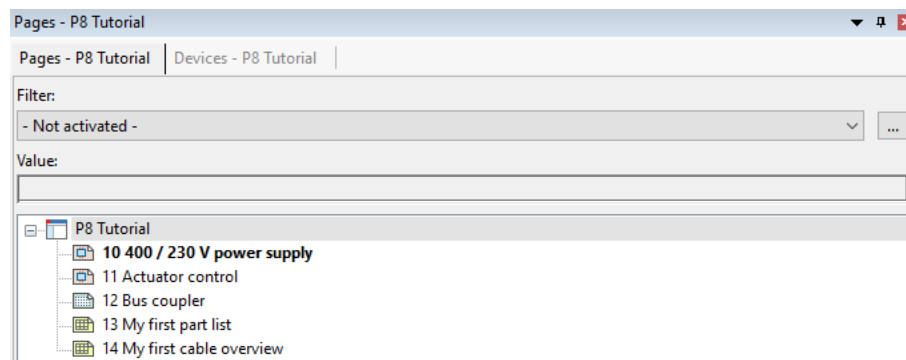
Pages - P8 Tutorial

Pages - P8 Tutorial | Devices - P8 Tutorial

Filter:

- Not activated -

...

Value:

P8 Tutorial
10 400 / 230 V power supply
11 Actuator control
12 Bus coupler
13 My first part list
14 My first cable overview